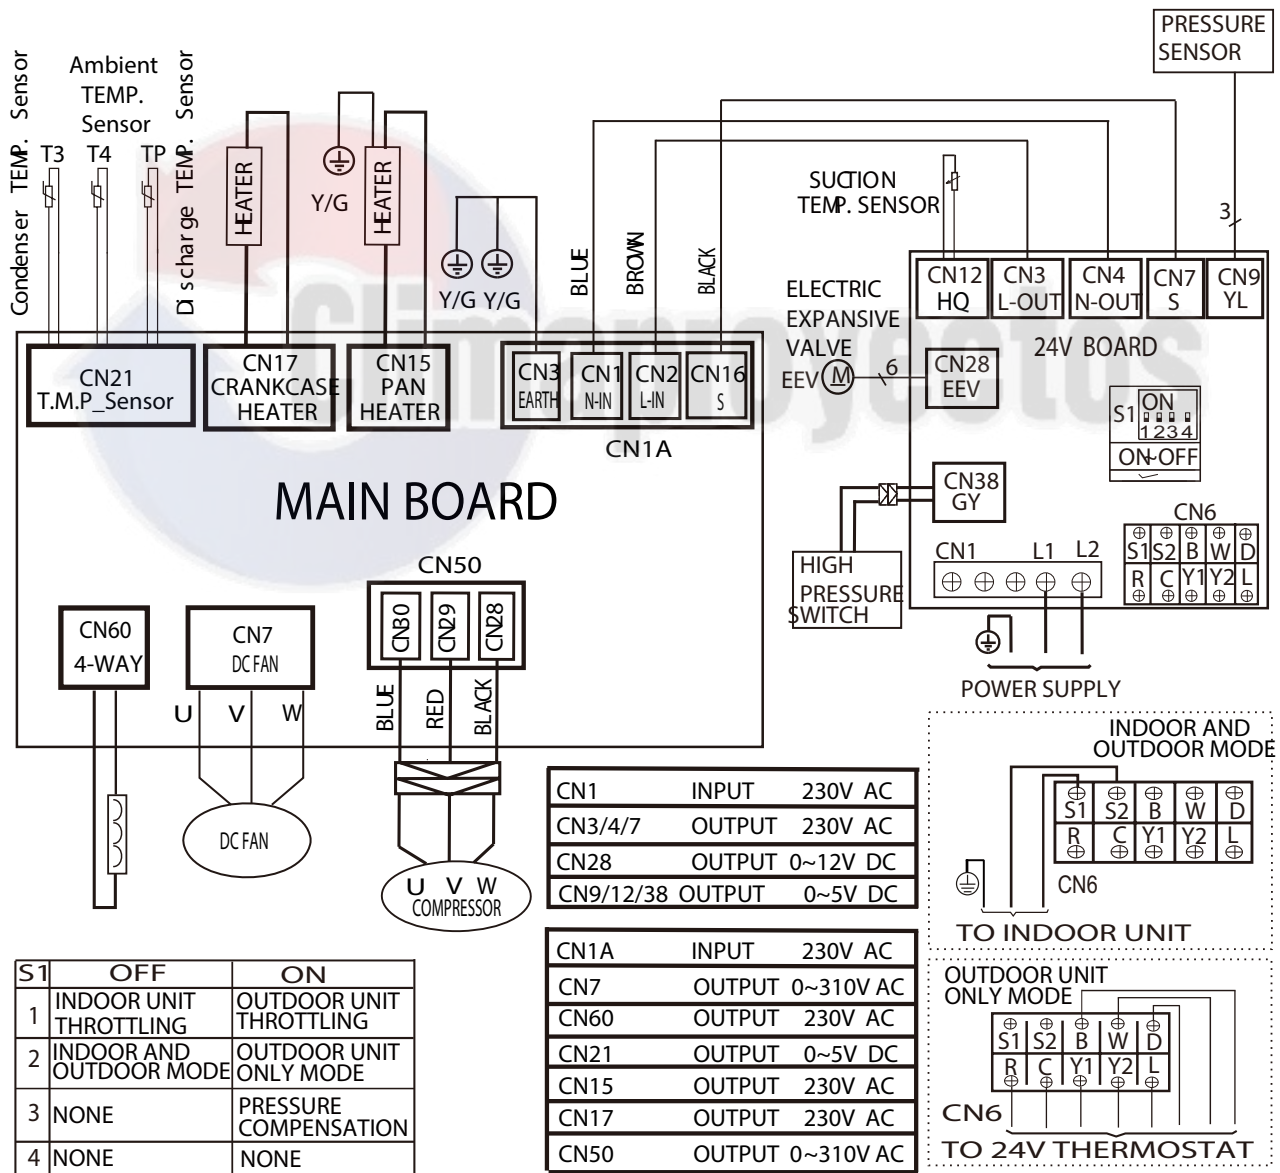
PRESSURE SENSOR

Condenser TEMP. Sensor
Ambient TEMP. Sensor
Discharge TEMP. Sensor
T3 T4 TP

HEATER
Y/G
HEATER
Y/G Y/G
BLUE
BROWN
BLACK

SUCTION TEMP. SENSOR
3

ELECTRIC EXPANSIVE VALVE
EEV
6

CN12 HQ
CN3 L-OUT
CN4 N-OUT
CN7 S
CN9 YL
24V BOARD

CN21 T.M.P_Sensor
CN17 CRANKCASE HEATER
CN15 PAN HEATER
CN3 EARTH
CN1 N-IN
CN2 L-IN
CN16 S
CN1A

CN28 EEV

S1 ON 1234 ON-OFF

CN38 GY

MAIN BOARD

HIGH PRESSURE SWITCH

CN6
S1 S2 B W D
R C Y1 Y2 L

CN1 L1 L2

CN50
CN30 CN29 CN28

CN60 4-WAY
CN7 DC FAN
U V W
BLUE RED BLACK

POWER SUPPLY

DC FAN
U V W COMPRESSOR

| CN1 | INPUT | 230V AC |
|---|---|---|
| CN3/4/7 | OUTPUT | 230V AC |
| CN28 | OUTPUT | 0~12V DC |
| CN9/12/38 | OUTPUT | 0~5V DC |

| CN1A | INPUT | 230V AC |
|---|---|---|
| CN7 | OUTPUT | 0~310V AC |
| CN60 | OUTPUT | 230V AC |
| CN21 | OUTPUT | 0~5V DC |
| CN15 | OUTPUT | 230V AC |
| CN17 | OUTPUT | 230V AC |
| CN50 | OUTPUT | 0~310V AC |

| S1 | OFF | ON |
|---|---|---|
| 1 | INDOOR UNIT THROTTLING | OUTDOOR UNIT THROTTLING |
| 2 | INDOOR AND OUTDOOR MODE | OUTDOOR UNIT ONLY MODE |
| 3 | NONE | PRESSURE COMPENSATION |
| 4 | NONE | NONE |

INDOOR AND OUTDOOR MODE
S1 S2 B W D
R C Y1 Y2 L
CN6
TO INDOOR UNIT

OUTDOOR UNIT ONLY MODE
S1 S2 B W D
R C Y1 Y2 L
CN6
TO 24V THERMOSTAT